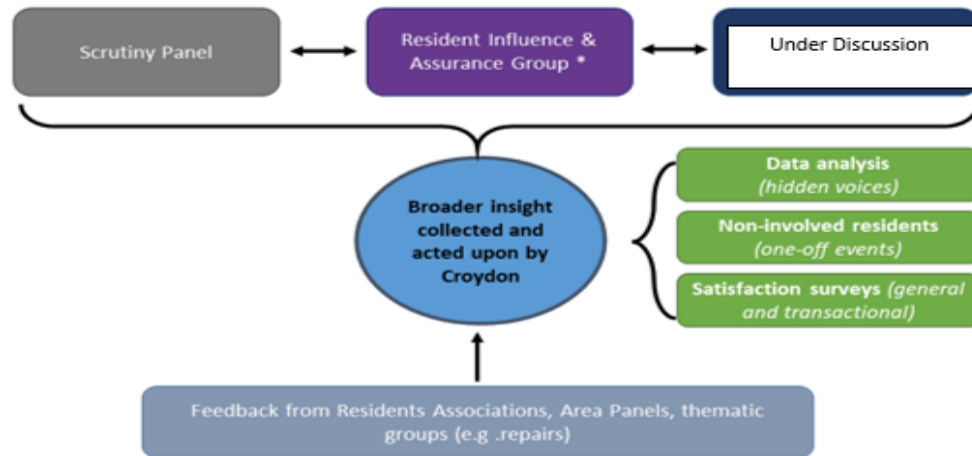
Scrutiny Panel

Resident Influence & Assurance Group *

Under Discussion

Broader insight collected and acted upon by Croydon

Data analysis (hidden voices)

Non-involved residents (one-off events)

Satisfaction surveys (general and transactional)

Feedback from Residents Associations, Area Panels, thematic groups (e.g .repairs)